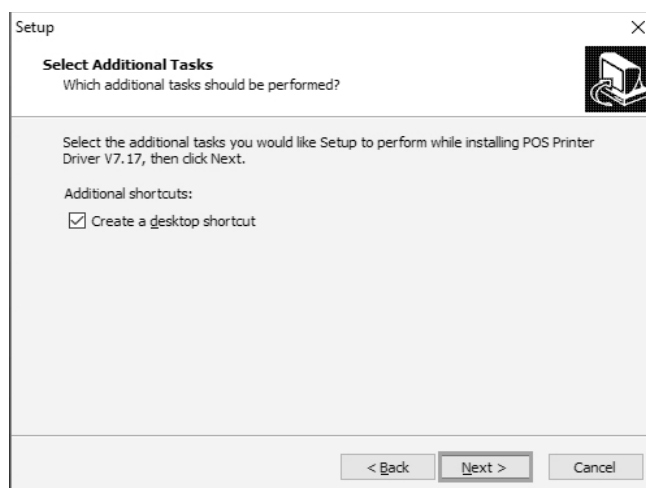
Setup

×

Select Additional Tasks

Which additional tasks should be performed?

Select the additional tasks you would like Setup to perform while installing POS Printer Driver V7.17, then click Next.

Additional shortcuts:

☑ Create a desktop shortcut

< Back

Next >

Cancel